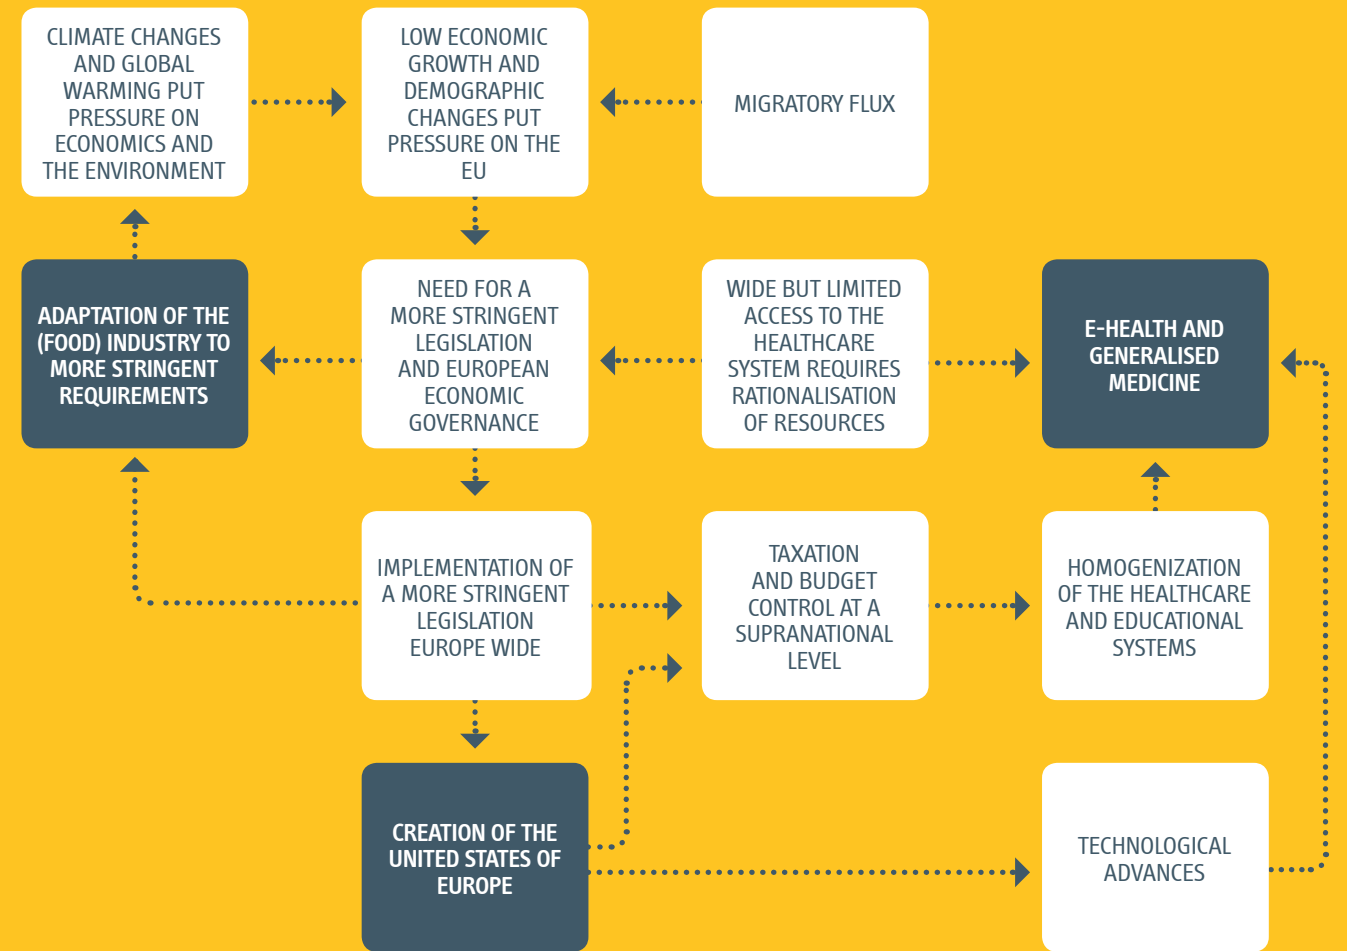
CLIMATE CHANGES AND GLOBAL WARMING PUT PRESSURE ON ECONOMICS AND THE ENVIRONMENT

LOW ECONOMIC GROWTH AND DEMOGRAPHIC CHANGES PUT PRESSURE ON THE EU

MIGRATORY FLUX

ADAPTATION OF THE (FOOD) INDUSTRY TO MORE STRINGENT REQUIREMENTS

NEED FOR A MORE STRINGENT LEGISLATION AND EUROPEAN ECONOMIC GOVERNANCE

WIDE BUT LIMITED ACCESS TO THE HEALTHCARE SYSTEM REQUIRES RATIONALISATION OF RESOURCES

E-HEALTH AND GENERALISED MEDICINE

IMPLEMENTATION OF A MORE STRINGENT LEGISLATION EUROPE WIDE

TAXATION AND BUDGET CONTROL AT A SUPRANATIONAL LEVEL

HOMOGENIZATION OF THE HEALTHCARE AND EDUCATIONAL SYSTEMS

CREATION OF THE UNITED STATES OF EUROPE

TECHNOLOGICAL ADVANCES